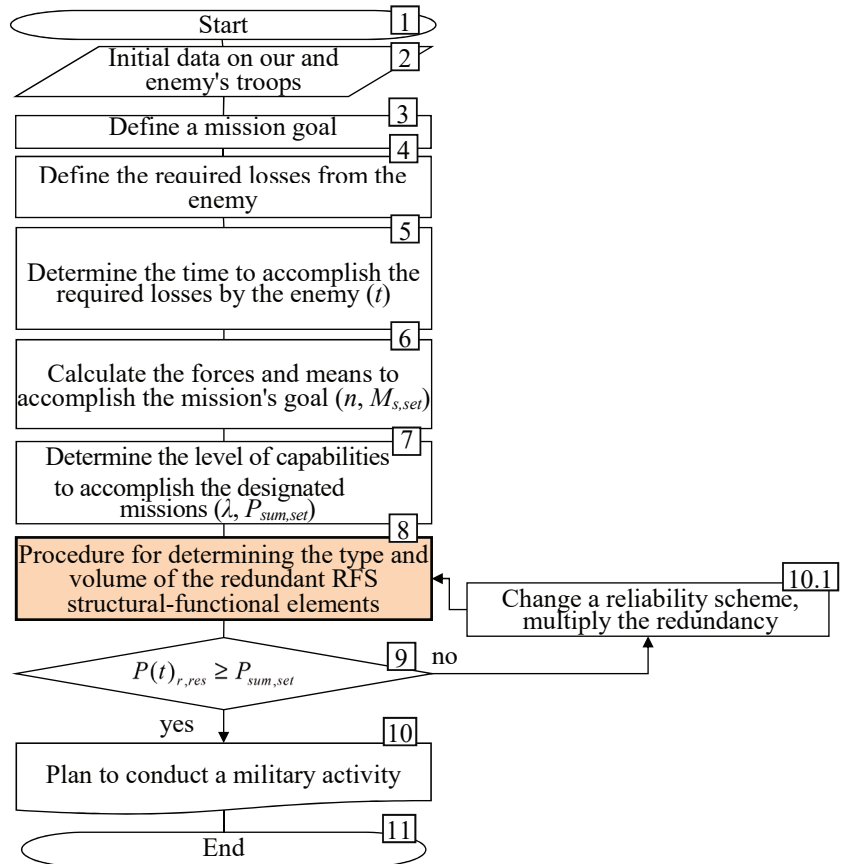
Start
1

Initial data on our and enemy's troops
2

Define a mission goal
3

4
Define the required losses from the enemy

5
Determine the time to accomplish the required losses by the enemy ($t$)

6
Calculate the forces and means to accomplish the mission's goal ($n$, $M_{s,set}$)

7
Determine the level of capabilities to accomplish the designated missions ($\lambda$, $P_{sum,set}$)

8
Procedure for determining the type and volume of the redundant RFS structural-functional elements

10.1
Change a reliability scheme, multiply the redundancy

$P(t)_{r,res} \geq P_{sum,set}$
9
no

yes
10
Plan to conduct a military activity

11
End